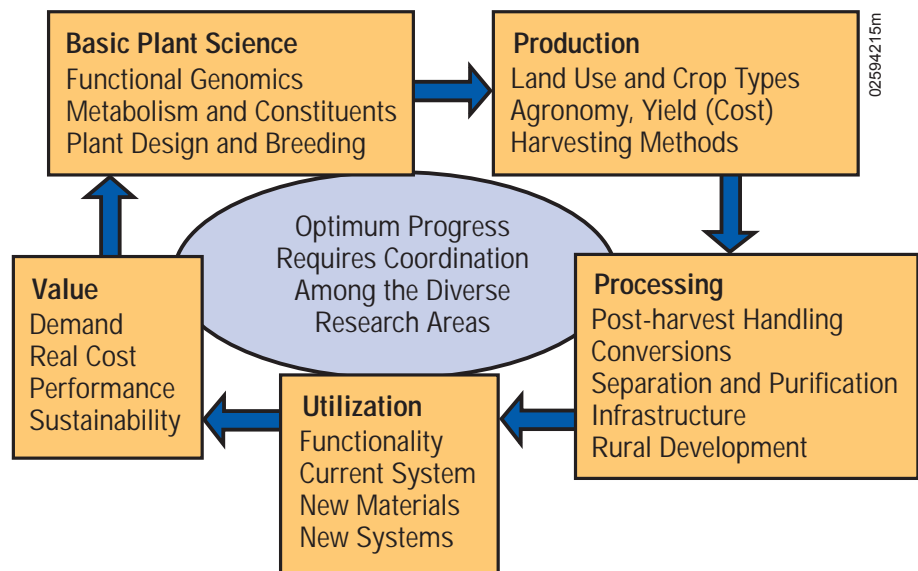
Basic Plant Science
Functional Genomics
Metabolism and Constituents
Plant Design and Breeding

Production
Land Use and Crop Types
Agronomy, Yield (Cost)
Harvesting Methods

02594215m

Optimum Progress Requires Coordination Among the Diverse Research Areas

Value
Demand
Real Cost
Performance
Sustainability

Processing
Post-harvest Handling
Conversions
Separation and Purification
Infrastructure
Rural Development

Utilization
Functionality
Current System
New Materials
New Systems